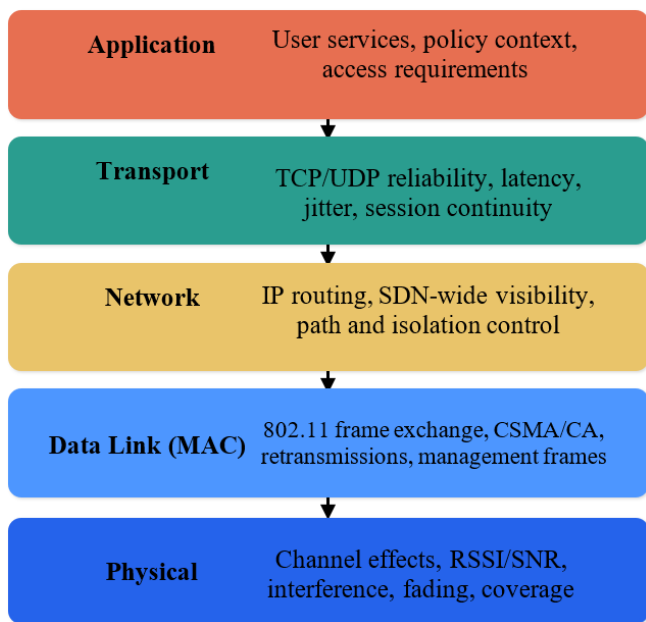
Application

User services, policy context, access requirements

Transport

TCP/UDP reliability, latency, jitter, session continuity

Network

IP routing, SDN-wide visibility, path and isolation control

Data Link (MAC)

802.11 frame exchange, CSMA/CA, retransmissions, management frames

Physical

Channel effects, RSSI/SNR, interference, fading, coverage